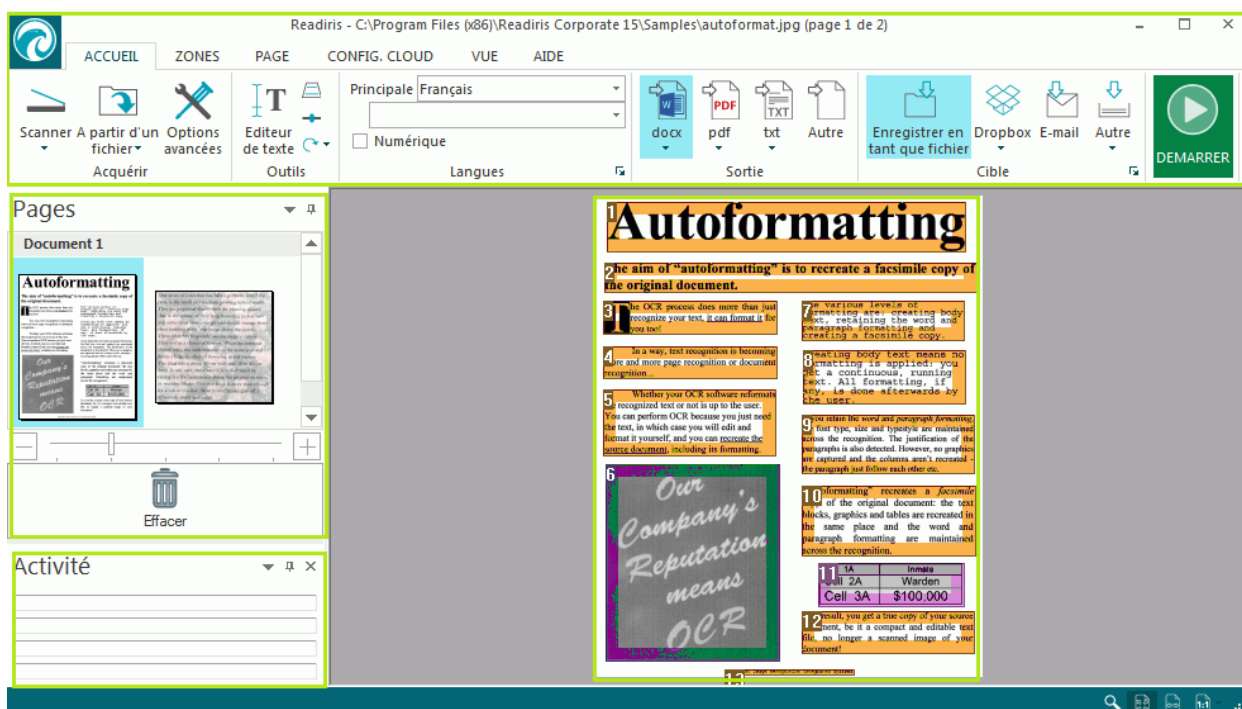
Readiris - C:\Program Files (x86)\Readiris Corporate 15\Samples\autoformat.jpg (page 1 de 2)

ACCUEIL ZONES PAGE CONFIG. CLOUD VUE AIDE

Scanner A partir d'un fichier Options avancées
Acquérir

Editeur de texte
Outils

Principale Français
Numérique
Langues

docx pdf txt Autre
Sortie

Enregistrer en tant que fichier Dropbox E-mail Autre
Cible

DEMARRER

Pages
Document 1

Effacer

Activité

1 Autoformatting

2 he aim of "autoformatting" is to recreate a facsimile copy of the original document.

3 he OCR process does more than just recognize your text, it can format it for you too!

4 In a way, text recognition is becoming are and more page recognition or document recognition...

5 Whether your OCR software reformats recognized text or not is up to the user. You can perform OCR because you just need the text, in which case you will edit and format it yourself, and you can recreate the source document, including its formatting.

6 Our Company's Reputation means OCR

7 e various levels of rmatting are: creating body xt, retaining the word and paragraph formatting and creating a facsimile copy.

8 eating body text means no rmatting is applied: you et a continuous, running text. All formatting, if any, is done afterwards by the user.

9 you retain the word and paragraph formatting, font type, size and typestyle are maintained across the recognition. The justification of the paragraphs is also detected. However, no graphics are captured and the columns aren't recreated - the paragraph just follow each other etc.

10 oformatting" recreates a facsimile of the original document: the text blocks, graphics and tables are recreated in the same place and the word and paragraph formatting are maintained across the recognition.

11
| 1A | Inmate |
|---|---|
| ell 2A | Warden |
| Cell 3A | $100.000 |

12 esult, you get a true copy of your source ment, be it a compact and editable text file, no longer a scanned image of your document!

13